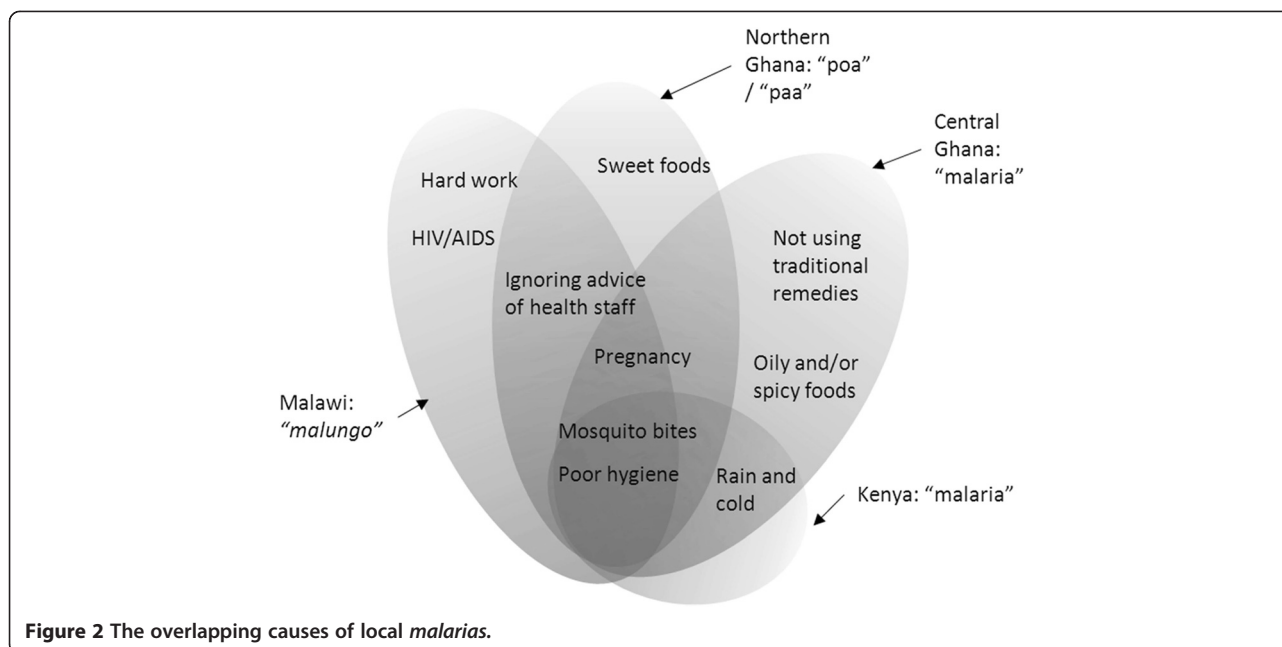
Northern Ghana: “poa” / “paa”

Central Ghana: “malaria”

Sweet foods

Hard work

HIV/AIDS

Not using traditional remedies

Ignoring advice of health staff

Pregnancy

Oily and/or spicy foods

Malawi: *“malungo”*

Mosquito bites

Poor hygiene

Rain and cold

Kenya: “malaria”

**Figure 2 The overlapping causes of local *malarias*.**